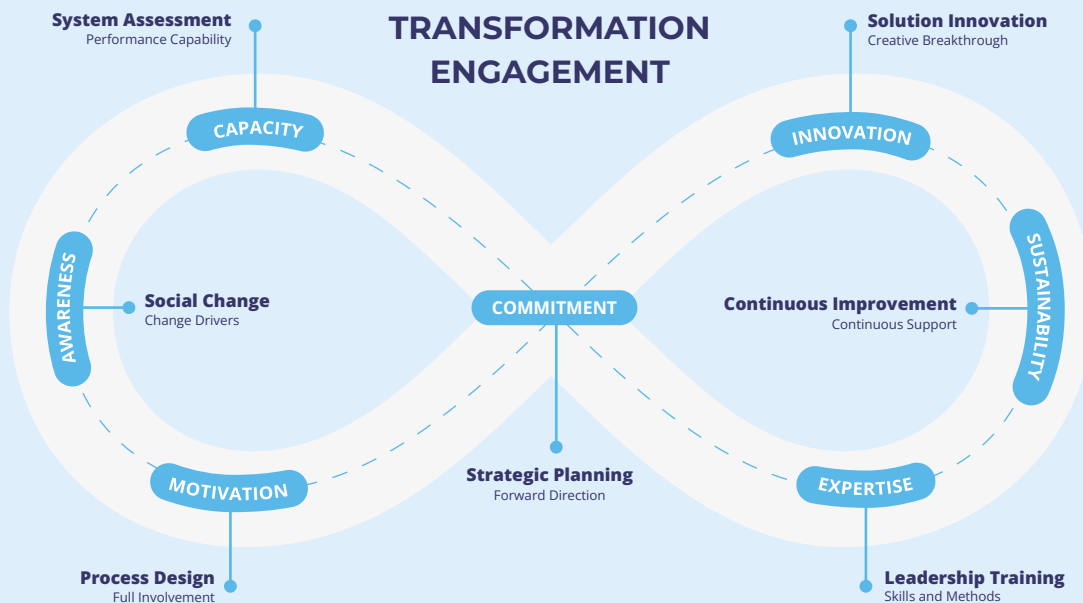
TRANSFORMATION ENGAGEMENT

System Assessment
Performance Capability

Solution Innovation
Creative Breakthrough

CAPACITY

INNOVATION

AWARENESS

Social Change
Change Drivers

COMMITMENT

Continuous Improvement
Continuous Support

SUSTAINABILITY

Strategic Planning
Forward Direction

MOTIVATION

EXPERTISE

Process Design
Full Involvement

Leadership Training
Skills and Methods